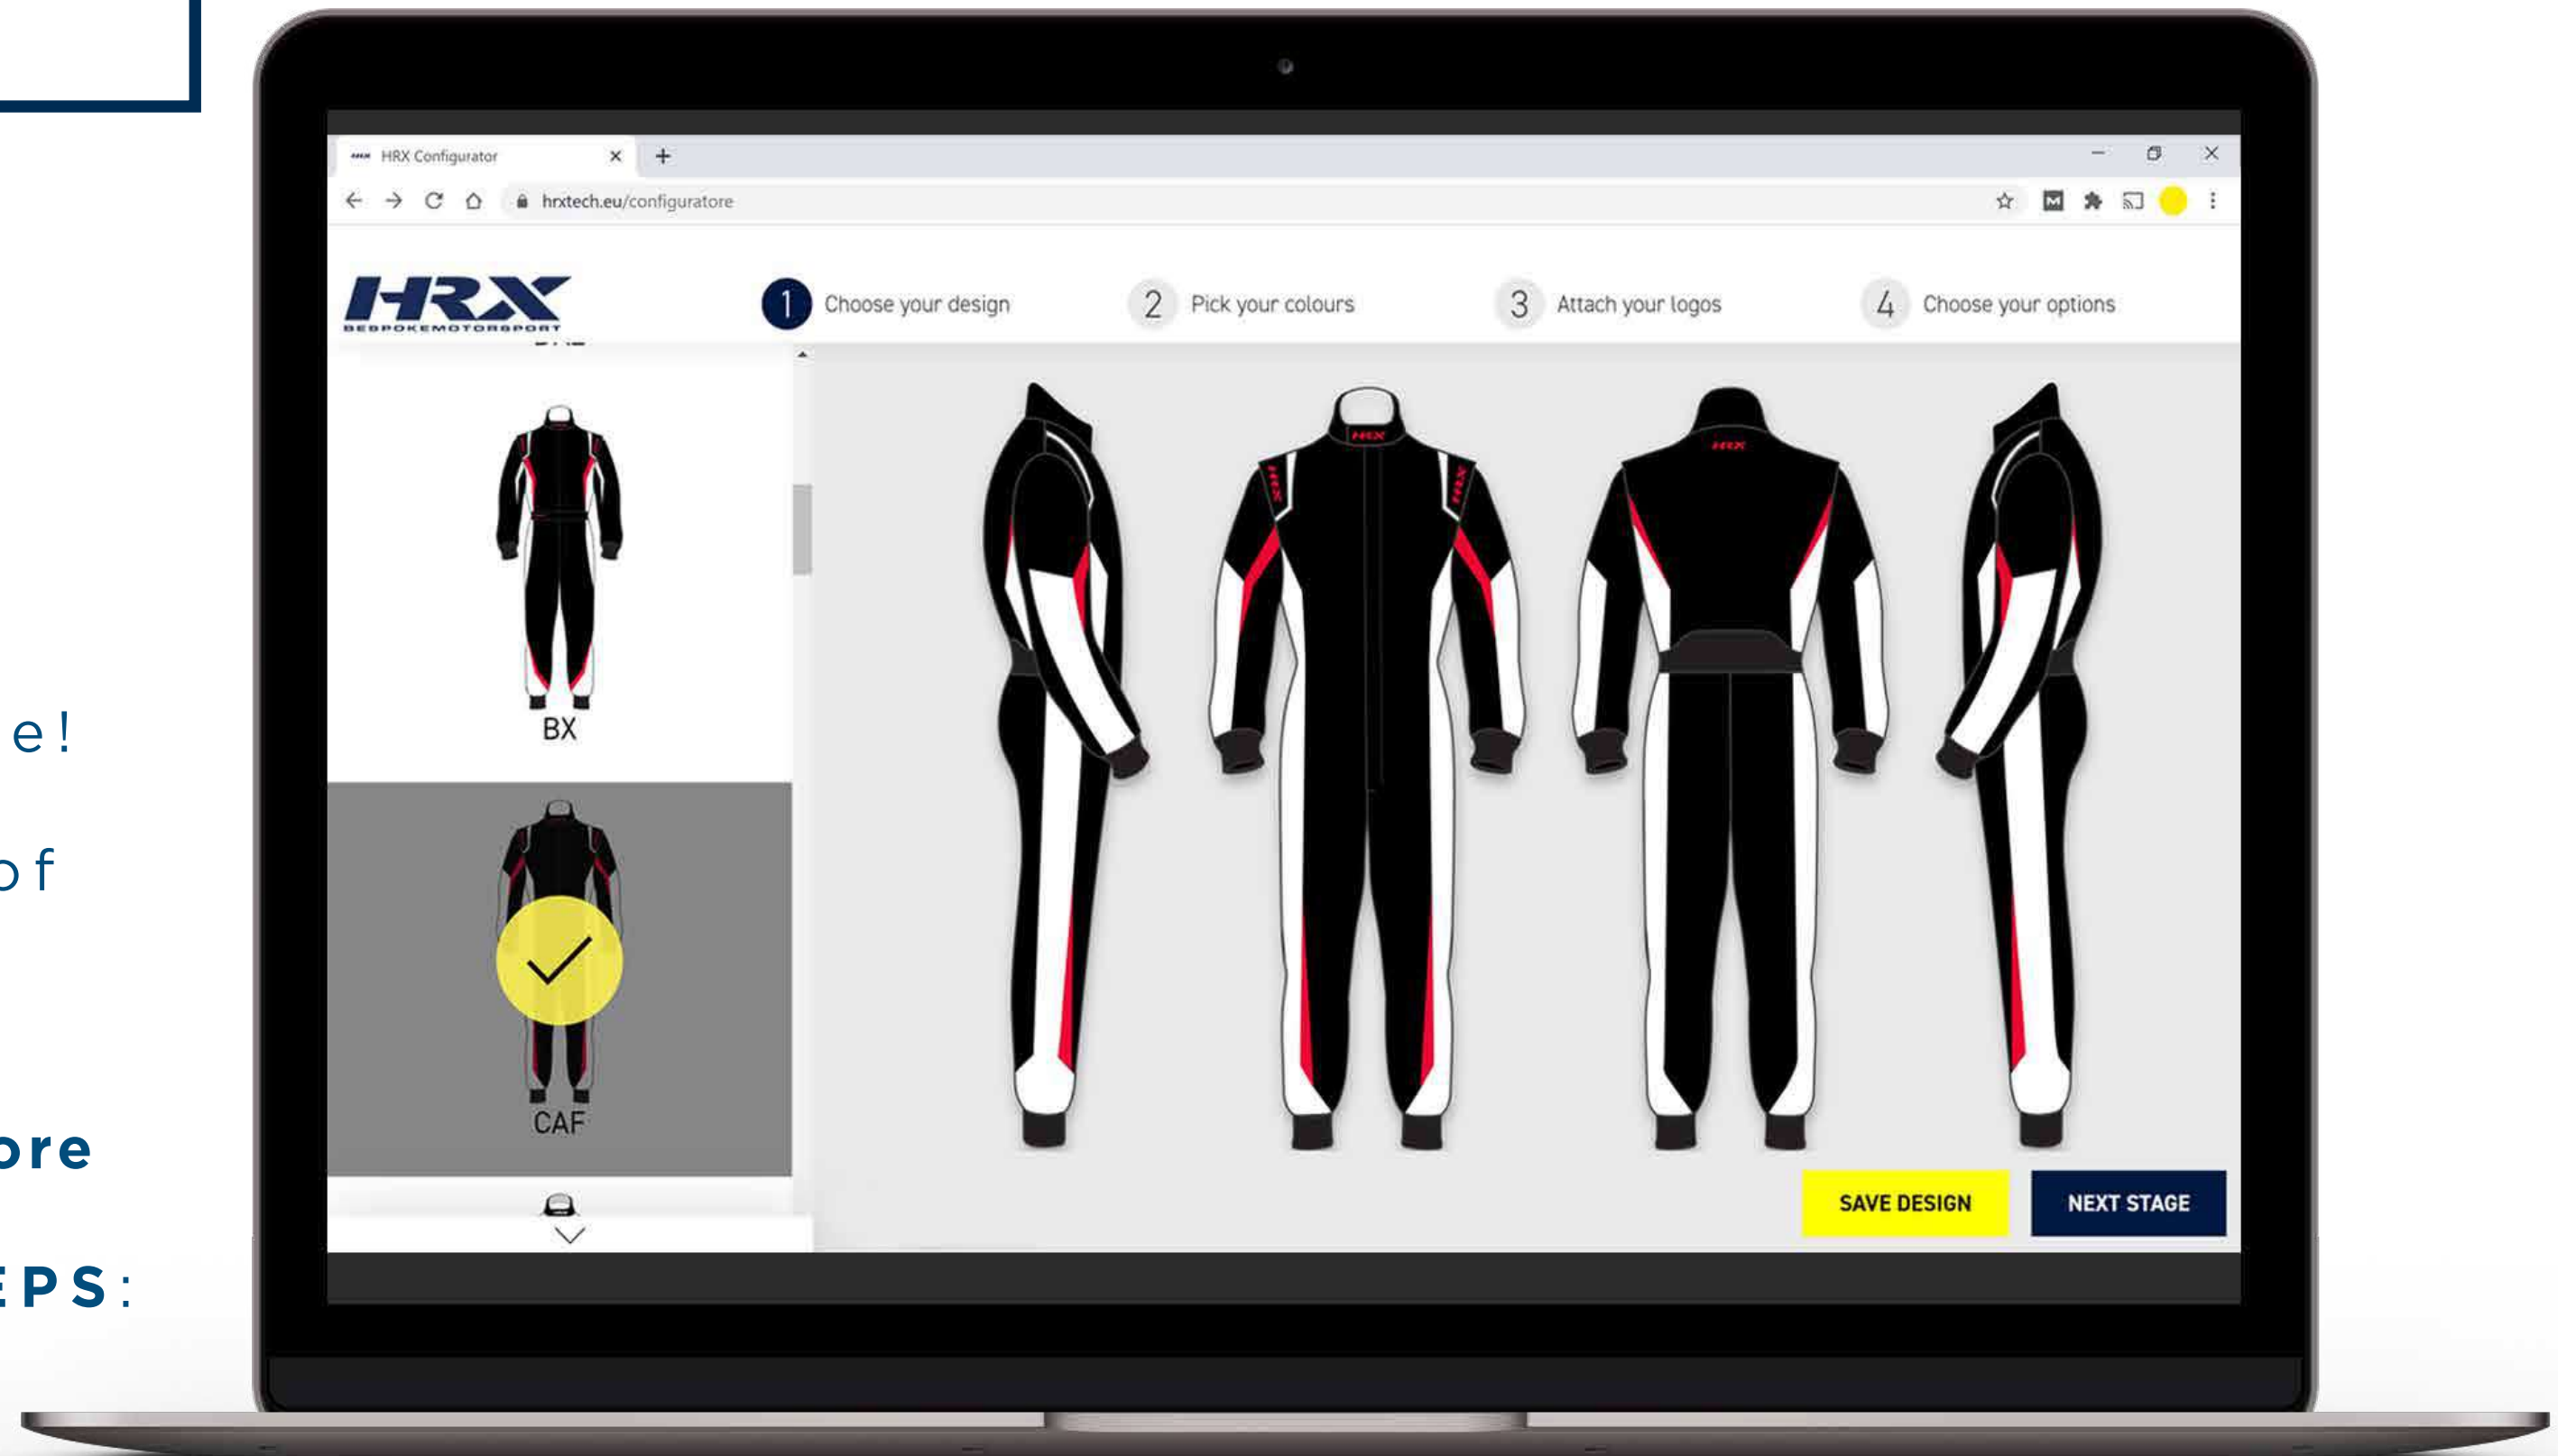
e!

of

ore

EPS:

HRX Configurator

hrxtech.eu/configuratore

HRX
BESPOKEMOTORSPORT

1 Choose your design
2 Pick your colours
3 Attach your logos
4 Choose your options

BX

CAF

SAVE DESIGN
NEXT STAGE